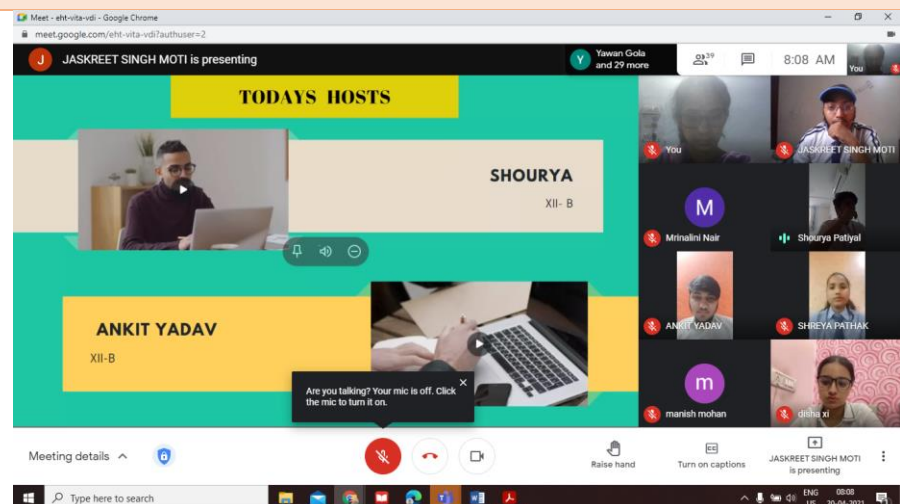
Meet - eht-vita-vdi - Google Chrome
meet.google.com/eht-vita-vdi?authuser=2
J JASKREET SINGH MOTI is presenting
Y Yawan Gola and 29 more
39
8:08 AM
You
TODAYS HOSTS
SHOURYA
XII- B
ANKIT YADAV
XII-B
You
JASKREET SINGH MOTI
M
Mrinalini Nair
Shourya Patiyal
ANKIT YADAV
SHREYA PATHAK
m
manish mohan
disha xi
Are you talking? Your mic is off. Click the mic to turn it on.
Meeting details
Raise hand
Turn on captions
JASKREET SINGH MOTI is presenting
Type here to search
ENG US
08:08
20-06-2021